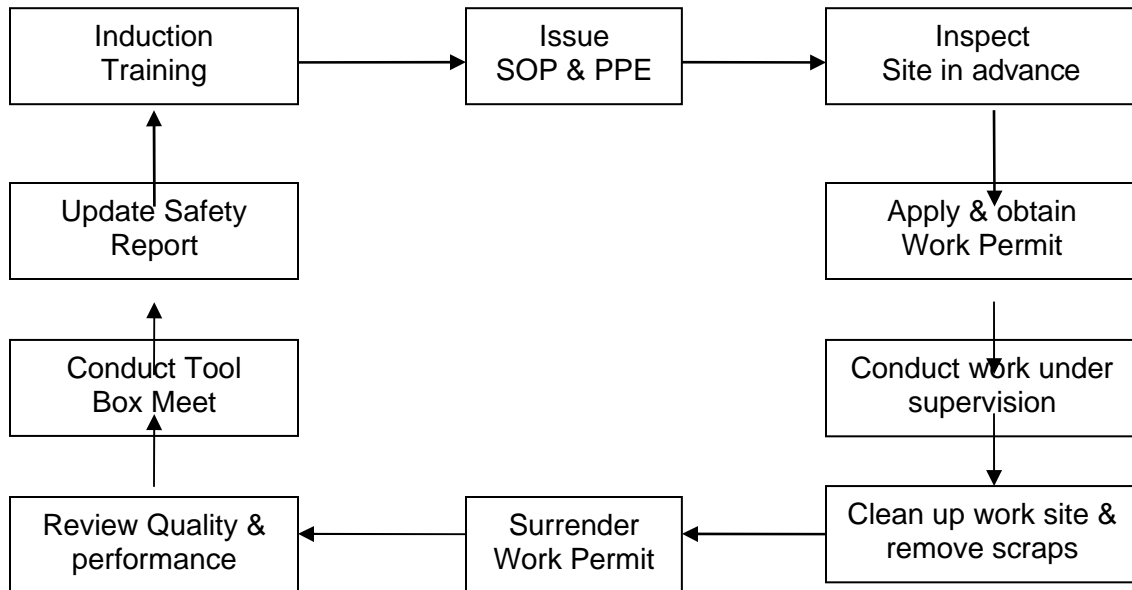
Induction Training

Issue SOP & PPE

Inspect Site in advance

Apply & obtain Work Permit

Conduct work under supervision

Clean up work site & remove scraps

Surrender Work Permit

Review Quality & performance

Conduct Tool Box Meet

Update Safety Report